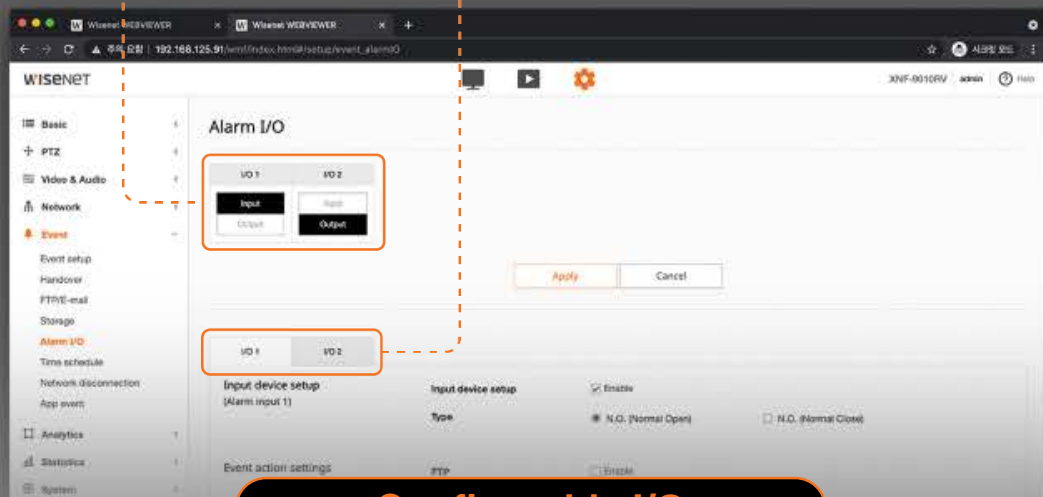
Wisenet WEBVIEWER
Wisenet WEBVIEWER
주의 요함 | 192.168.125.91/wmf/index.html#/setup/event_alarmIO
사용자 모드

WISENET
XNF-8010RV admin Help

Basic
PTZ
Video & Audio
Network
Event
Event setup
Handover
FTP/E-mail
Storage
Alarm I/O
Time schedule
Network disconnection
App event
Analytics
Statistics
System

Alarm I/O

| I/O 1 | I/O 2 |
|---|---|
| Input | Input |
| Output | Output |

Apply
Cancel

I/O 1
I/O 2

Input device setup
(Alarm input 1)

Input device setup
Enable
Type
N.O. (Normal Open)
N.C. (Normal Close)

Event action settings
FTP
Enable

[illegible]